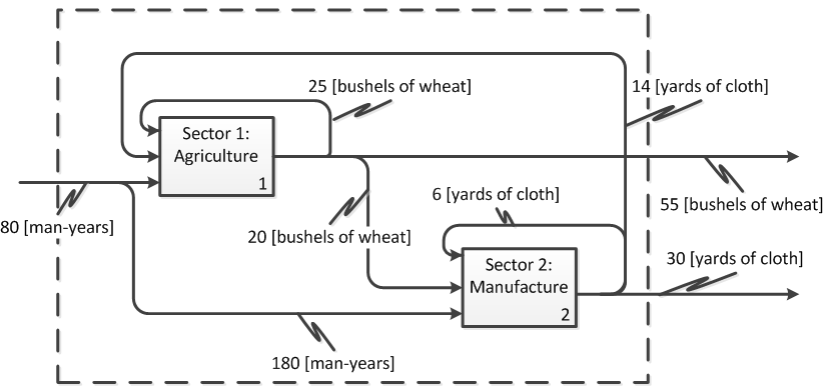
25 [bushels of wheat]

14 [yards of cloth]

Sector 1: Agriculture

1

80 [man-years]

55 [bushels of wheat]

6 [yards of cloth]

20 [bushels of wheat]

Sector 2: Manufacture

2

30 [yards of cloth]

180 [man-years]